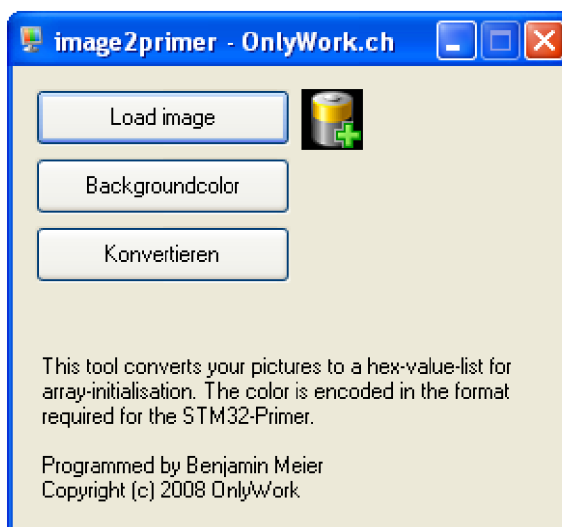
image2primer - OnlyWork.ch

Load image

Backgroundcolor

Konvertieren

This tool converts your pictures to a hex-value-list for array-initialisation. The color is encoded in the format required for the STM32-Primer.

Programmed by Benjamin Meier
Copyright (c) 2008 OnlyWork